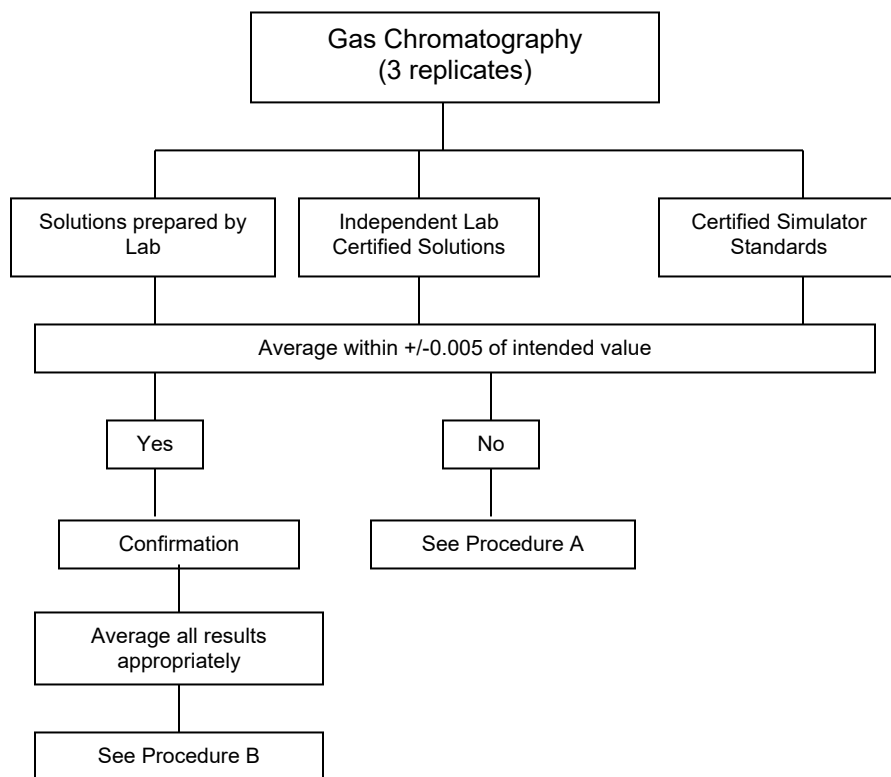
Gas Chromatography
(3 replicates)

Solutions prepared by Lab

Independent Lab Certified Solutions

Certified Simulator Standards

Average within +/-0.005 of intended value

Yes

No

Confirmation

See Procedure A

Average all results appropriately

See Procedure B